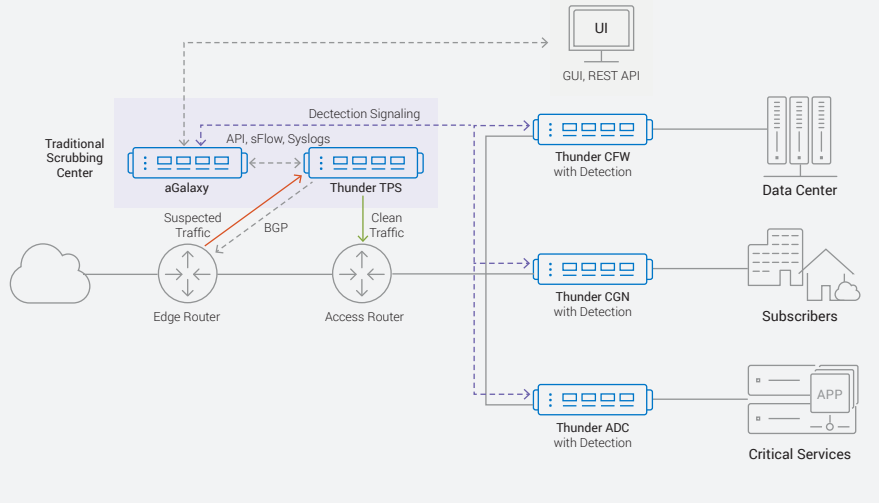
UI

GUI, REST API

Dectection Signaling

Traditional Scrubbing Center

API, sFlow, Syslogs

aGalaxy

Thunder TPS

Thunder CFW
with Detection

Data Center

Suspected Traffic

BGP

Clean Traffic

Thunder CGN
with Detection

Subscribers

Edge Router

Access Router

APP

Thunder ADC
with Detection

Critical Services